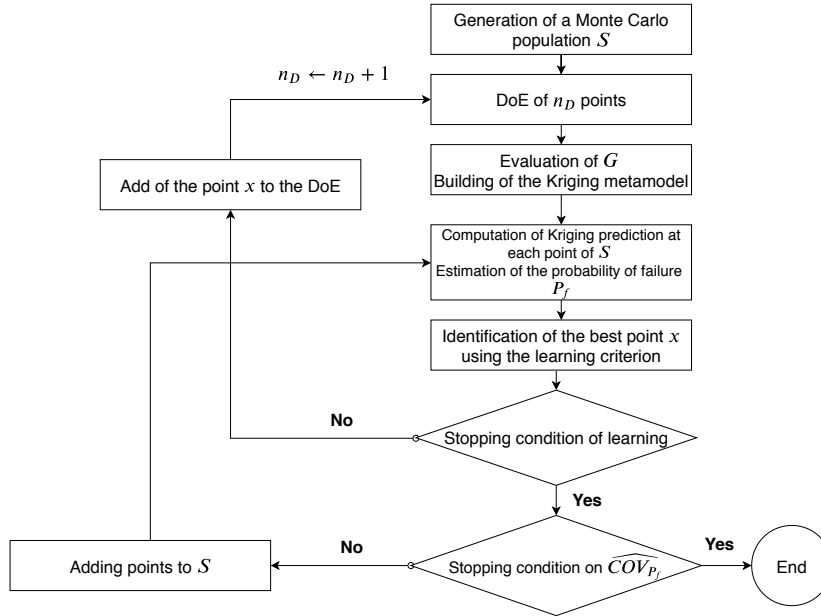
Generation of a Monte Carlo population $S$

$n_D \leftarrow n_D + 1$

DoE of $n_D$ points

Add of the point $x$ to the DoE

Evaluation of $G$
Building of the Kriging metamodel

Computation of Kriging prediction at each point of $S$
Estimation of the probability of failure $P_f$

Identification of the best point $x$ using the learning criterion

No

Stopping condition of learning

Yes

No

Yes

Adding points to $S$

Stopping condition on $\widehat{COV_{P_f}}$

End